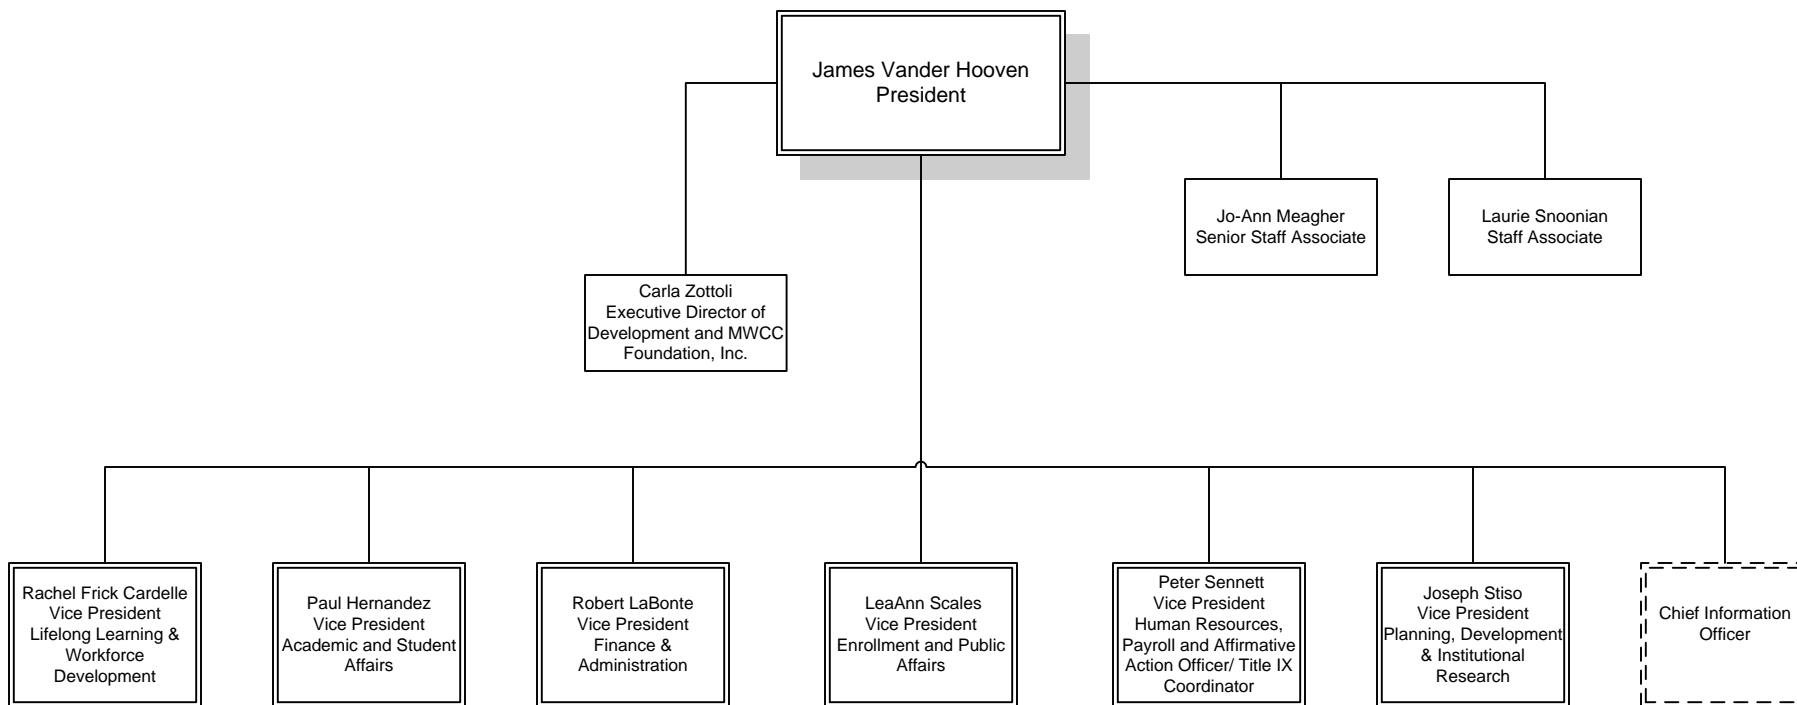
James Vander Hooven
President

Carla Zottoli
Executive Director of Development and MWCC Foundation, Inc.

Jo-Ann Meagher
Senior Staff Associate

Laurie Snoonian
Staff Associate

Rachel Frick Cardelle
Vice President
Lifelong Learning & Workforce Development

Paul Hernandez
Vice President
Academic and Student Affairs

Robert LaBonte
Vice President
Finance & Administration

LeaAnn Scales
Vice President
Enrollment and Public Affairs

Peter Sennett
Vice President
Human Resources, Payroll and Affirmative Action Officer/ Title IX Coordinator

Joseph Stiso
Vice President
Planning, Development & Institutional Research

Chief Information Officer